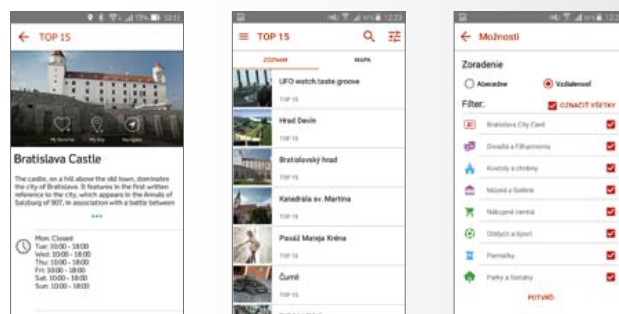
TOP 15

My favorite My Trip Navigate

Bratislava Castle

The castle, on a hill above the old town, dominates the city of Bratislava. It features in the first written reference to the city, which appears in the Annals of Salzburg of 907, in association with a battle between

•••

Mon: Closed
Tue: 10:00 - 18:00
Wed: 10:00 - 18:00
Thu: 10:00 - 18:00
Fri: 10:00 - 18:00
Sat: 10:00 - 18:00
Sun: 10:00 - 18:00

TOP 15

ZOZNAM MAPA

UFO watch.taste.groove
TOP 15

Hrad Devín
TOP 15

Bratislavský hrad
TOP 15

Katedrála sv. Martina
TOP 15

Pasáž Mareja Kréna
TOP 15

Čumil
TOP 15

Možnosti

Zoradenie

Abecedne Vzdialenosť

Filter: OZNAČIŤ VŠETKY

Bratislava City Card
Divadlá a Filharmónia
Kostoly a chrámy
Múzeá a Galérie
Nákupné centrá
Oddych a šport
Pamiatky
Parky a fontány

POTVRĎ